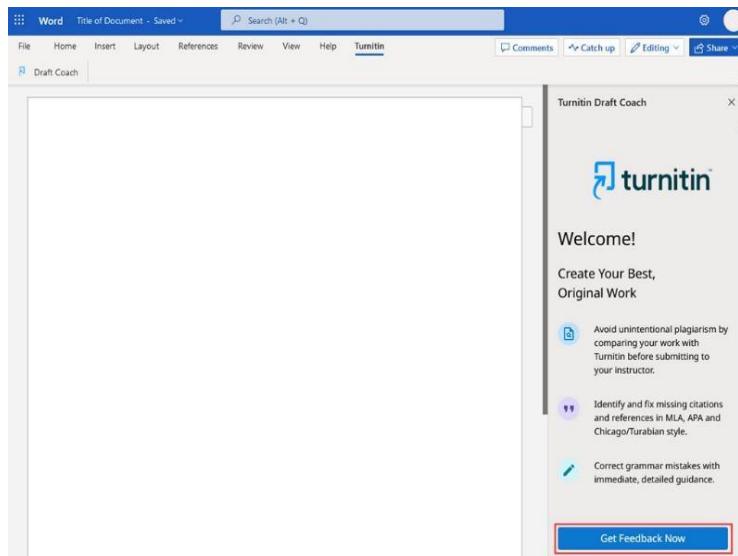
Word Title of Document - Saved
Search (Alt + Q)

File Home Insert Layout References Review View Help Turnitin
Comments Catch up Editing Share

Draft Coach

Turnitin Draft Coach ×

turnitin

Welcome!

Create Your Best, Original Work

Avoid unintentional plagiarism by comparing your work with Turnitin before submitting to your instructor.

Identify and fix missing citations and references in MLA, APA and Chicago/Turabian style.

Correct grammar mistakes with immediate, detailed guidance.

Get Feedback Now